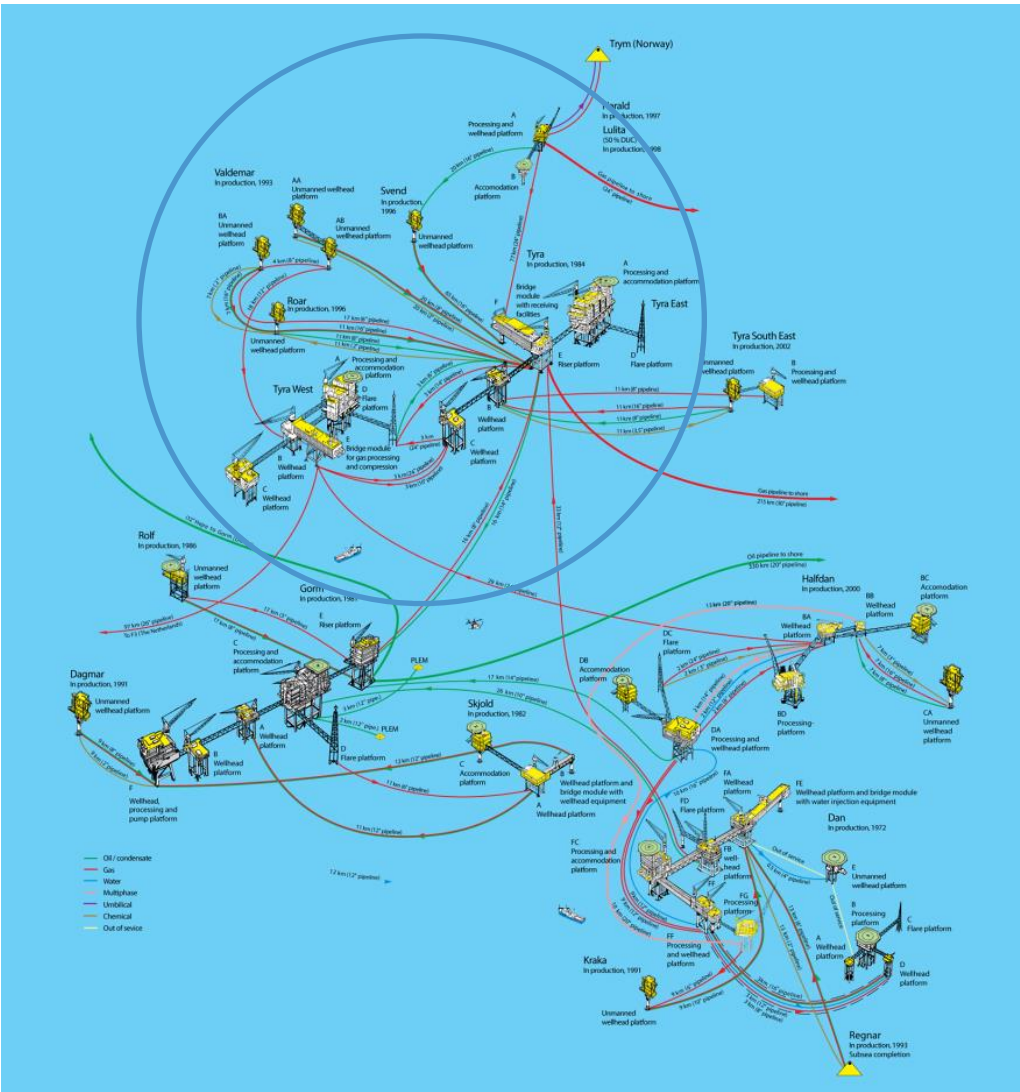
Trym (Norway)

Harald
In production, 1997
Lulita
(50% DUC)
In production, 1998

A
Processing and wellhead platform

B
Accomodation platform

Gas pipeline to shore
(24" pipeline)

Valdemar
In production, 1993

AA
Unmanned wellhead platform

AB
Unmanned wellhead platform

BA
Unmanned wellhead platform

Svend
In production, 1996
Unmanned wellhead platform

Tyra
In production, 1984

A
Processing and accommodation platform

F
Bridge module with receiving facilities

Tyra East

Roar
In production, 1996
Unmanned wellhead platform

E
Riser platform

D
Flare platform

Tyra South East
In production, 2002
Unmanned wellhead platform
B
Processing and wellhead platform

Tyra West
A
Processing and accommodation platform
D
Flare platform
E
Bridge module for gas processing and compression
B
Wellhead platform
C
Wellhead platform

B
Wellhead platform
C
Wellhead platform

Gas pipeline to shore
213 km (30" pipeline)

Rolf
In production, 1986
Unmanned wellhead platform

Gorm
In production, 1981
E
Riser platform
C
Processing and accommodation platform
A
Wellhead platform
D
Flare platform
PLEM

To F3 (The Netherlands)

Oil pipeline to shore
330 km (20" pipeline)

Halfdan
In production, 2000
BA
Wellhead platform
BB
Wellhead platform
BC
Accomodation platform
BD
Processing-platform
CA
Unmanned wellhead platform

DB
Accommodation platform
DC
Flare platform
DA
Processing and wellhead platform

Dagmar
In production, 1991
Unmanned wellhead platform

B
Wellhead platform

F
Wellhead, processing and pump platform

Skjold
In production, 1982
C
Accommodation platform
B
Wellhead platform and bridge module with wellhead equipment
A
Wellhead platform

FA
Wellhead platform
FE
Wellhead platform and bridge module with water injection equipment
FD
Flare platform

Dan
In production, 1972

FC
Processing and accommodation platform
FB
wellhead platform
FF
Processing and wellhead platforms
FG
Processing platform

E
Unmanned wellhead platform
B
Processing platform
C
Flare platform
A
Wellhead platform
D
Wellhead platform

Out of service

Kraka
In production, 1991
Unmanned wellhead platform

Regnar
In production, 1993
Subsea completion

Oil / condensate
Gas
Water
Multiphase
Umbilical
Chemical
Out of sevice